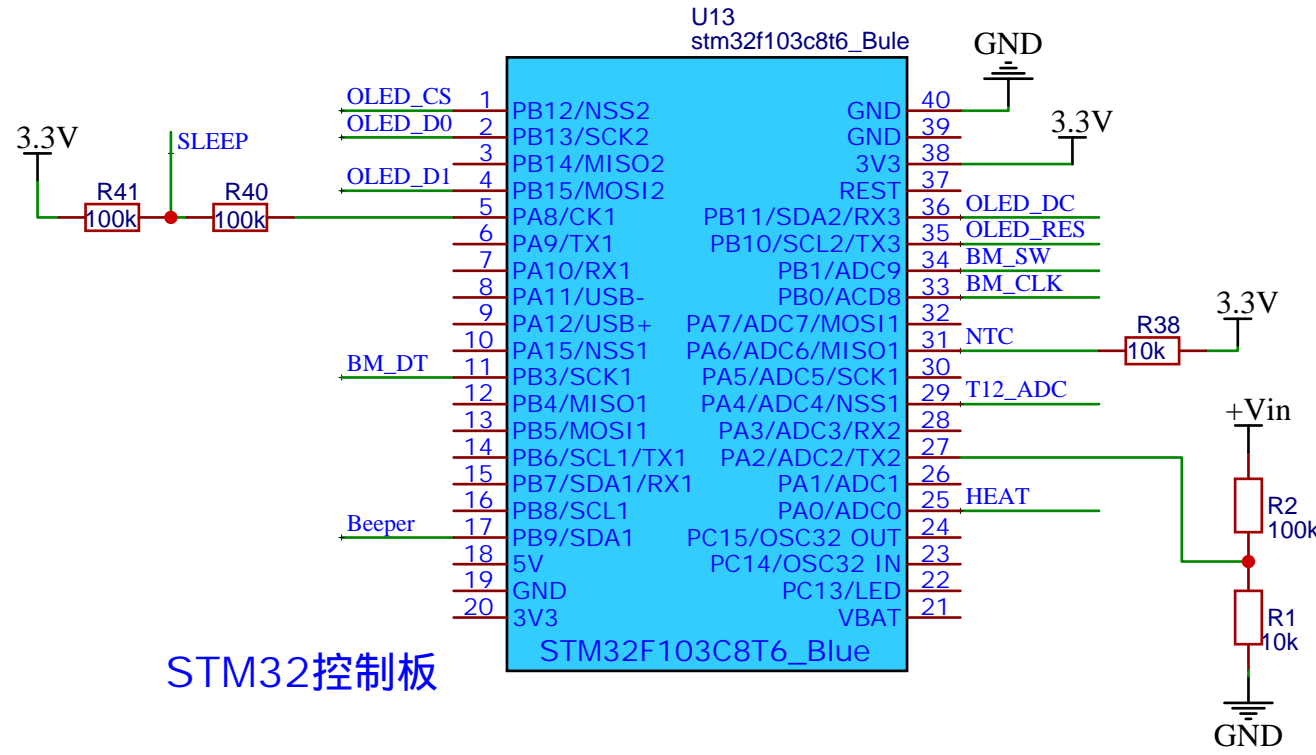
U13
stm32f103c8t6_Bule

GND

3.3V

SLEEP

R41
100k

R40
100k

OLED_CS
OLED_D0
OLED_D1

BM_DT

Beeper

1 PB12/NSS2
2 PB13/SCK2
3 PB14/MISO2
4 PB15/MOSI2
5 PA8/CK1
6 PA9/TX1
7 PA10/RX1
8 PA11/USB-
9 PA12/USB+
10 PA15/NSS1
11 PB3/SCK1
12 PB4/MISO1
13 PB5/MOSI1
14 PB6/SCL1/TX1
15 PB7/SDA1/RX1
16 PB8/SCL1
17 PB9/SDA1
18 5V
19 GND
20 3V3

GND 40
GND 39
3V3 38
REST 37
PB11/SDA2/RX3 36
PB10/SCL2/TX3 35
PB1/ADC9 34
PB0/ACD8 33
PA7/ADC7/MOSI1 32
PA6/ADC6/MISO1 31
PA5/ADC5/SCK1 30
PA4/ADC4/NSS1 29
PA3/ADC3/RX2 28
PA2/ADC2/TX2 27
PA1/ADC1 26
PA0/ADC0 25
PC15/OSC32 OUT 24
PC14/OSC32 IN 23
PC13/LED 22
VBAT 21

STM32F103C8T6_Blue

3.3V

OLED_DC
OLED_RES
BM_SW
BM_CLK

3.3V
R38
NTC
10k

T12_ADC

+Vin

R2
100k

HEAT

R1
10k

GND

STM32控制板